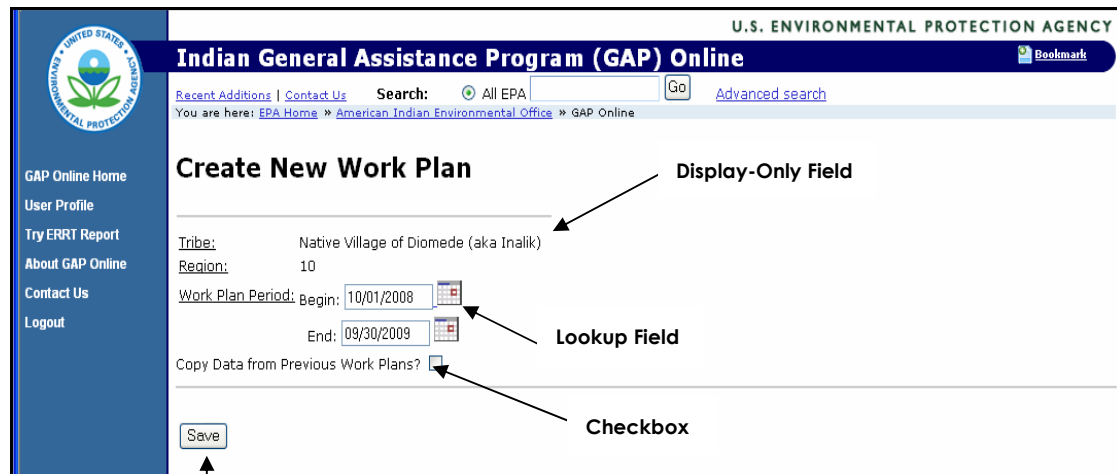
UNITED STATES ENVIRONMENTAL PROTECTION AGENCY

U.S. ENVIRONMENTAL PROTECTION AGENCY

Indian General Assistance Program (GAP) Online

Bookmark

Recent Additions | Contact Us Search: All EPA Go Advanced search

You are here: EPA Home » American Indian Environmental Office » GAP Online

GAP Online Home
User Profile
Try ERRT Report
About GAP Online
Contact Us
Logout

Create New Work Plan

Display-Only Field

Tribe: Native Village of Diomede (aka Inalik)
Region: 10
Work Plan Period: Begin: 10/01/2008
End: 09/30/2009

Lookup Field

Copy Data from Previous Work Plans?

Checkbox

Save